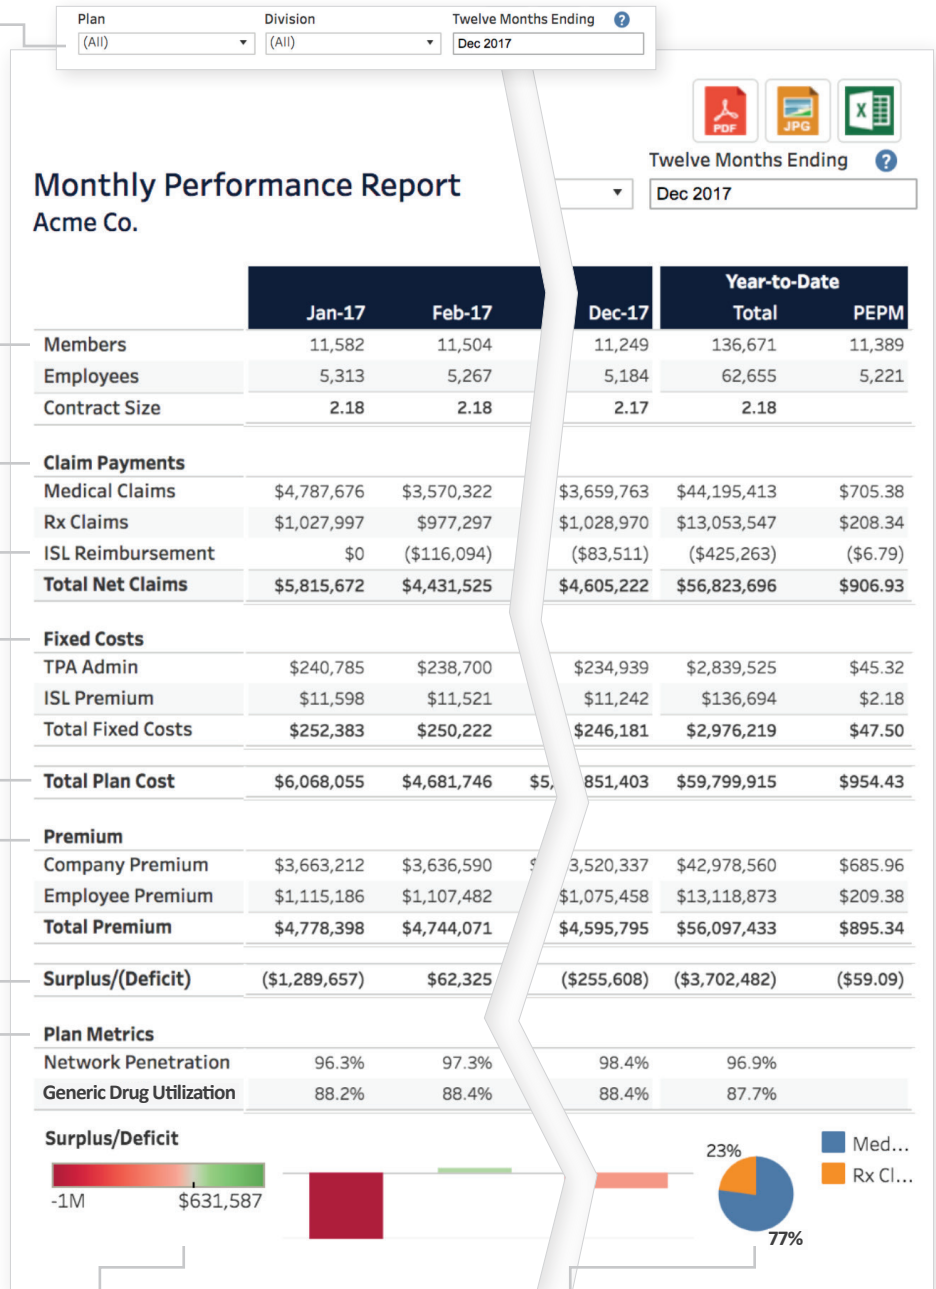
Plan
(All)
Division
(All)
Twelve Months Ending
Dec 2017
?

PDF
JPG
X

Twelve Months Ending
?
Dec 2017

Monthly Performance Report
Acme Co.

| | Jan-17 | Feb-17 | Dec-17 | Year-to-Date Total | PEPM |
|---|---|---|---|---|---|
| Members | 11,582 | 11,504 | 11,249 | 136,671 | 11,389 |
| Employees | 5,313 | 5,267 | 5,184 | 62,655 | 5,221 |
| Contract Size | 2.18 | 2.18 | 2.17 | 2.18 | |
| Claim Payments | | | | | |
| Medical Claims | $4,787,676 | $3,570,322 | $3,659,763 | $44,195,413 | $705.38 |
| Rx Claims | $1,027,997 | $977,297 | $1,028,970 | $13,053,547 | $208.34 |
| ISL Reimbursement | $0 | ($116,094) | ($83,511) | ($425,263) | ($6.79) |
| Total Net Claims | $5,815,672 | $4,431,525 | $4,605,222 | $56,823,696 | $906.93 |
| Fixed Costs | | | | | |
| TPA Admin | $240,785 | $238,700 | $234,939 | $2,839,525 | $45.32 |
| ISL Premium | $11,598 | $11,521 | $11,242 | $136,694 | $2.18 |
| Total Fixed Costs | $252,383 | $250,222 | $246,181 | $2,976,219 | $47.50 |
| Total Plan Cost | $6,068,055 | $4,681,746 | $5,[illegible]851,403 | $59,799,915 | $954.43 |
| Premium | | | | | |
| Company Premium | $3,663,212 | $3,636,590 | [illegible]3,520,337 | $42,978,560 | $685.96 |
| Employee Premium | $1,115,186 | $1,107,482 | $1,075,458 | $13,118,873 | $209.38 |
| Total Premium | $4,778,398 | $4,744,071 | $4,595,795 | $56,097,433 | $895.34 |
| Surplus/(Deficit) | ($1,289,657) | $62,325 | ($255,608) | ($3,702,482) | ($59.09) |
| Plan Metrics | | | | | |
| Network Penetration | 96.3% | 97.3% | 98.4% | 96.9% | |
| Generic Drug Utilization | 88.2% | 88.4% | 88.4% | 87.7% | |

Surplus/Deficit
-1M
$631,587

23%
77%
Med...
Rx Cl...